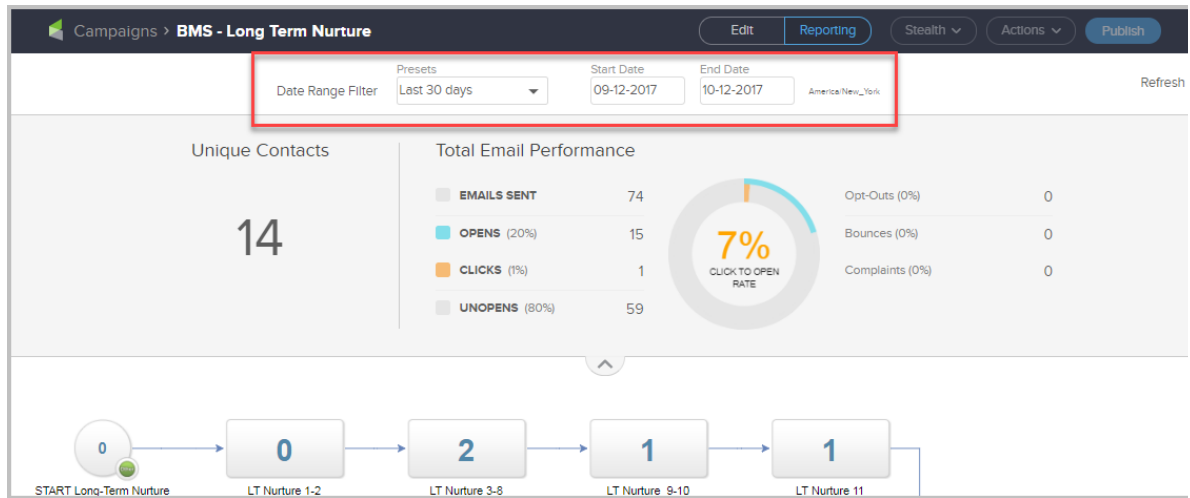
Campaigns > BMS - Long Term Nurture

Edit Reporting Stealth Actions Publish

Date Range Filter
Presets
Last 30 days
Start Date
09-12-2017
End Date
10-12-2017
America/New_York

Refresh

Unique Contacts

14

Total Email Performance

| | |
|---|---|
| EMAILS SENT | 74 |
| OPENS (20%) | 15 |
| CLICKS (1%) | 1 |
| UNOPENS (80%) | 59 |

7%
CLICK TO OPEN RATE

| | |
|---|---|
| Opt-Outs (0%) | 0 |
| Bounces (0%) | 0 |
| Complaints (0%) | 0 |

0
START Long-Term Nurture

0
LT Nurture 1-2

2
LT Nurture 3-8

1
LT Nurture 9-10

1
LT Nurture 11